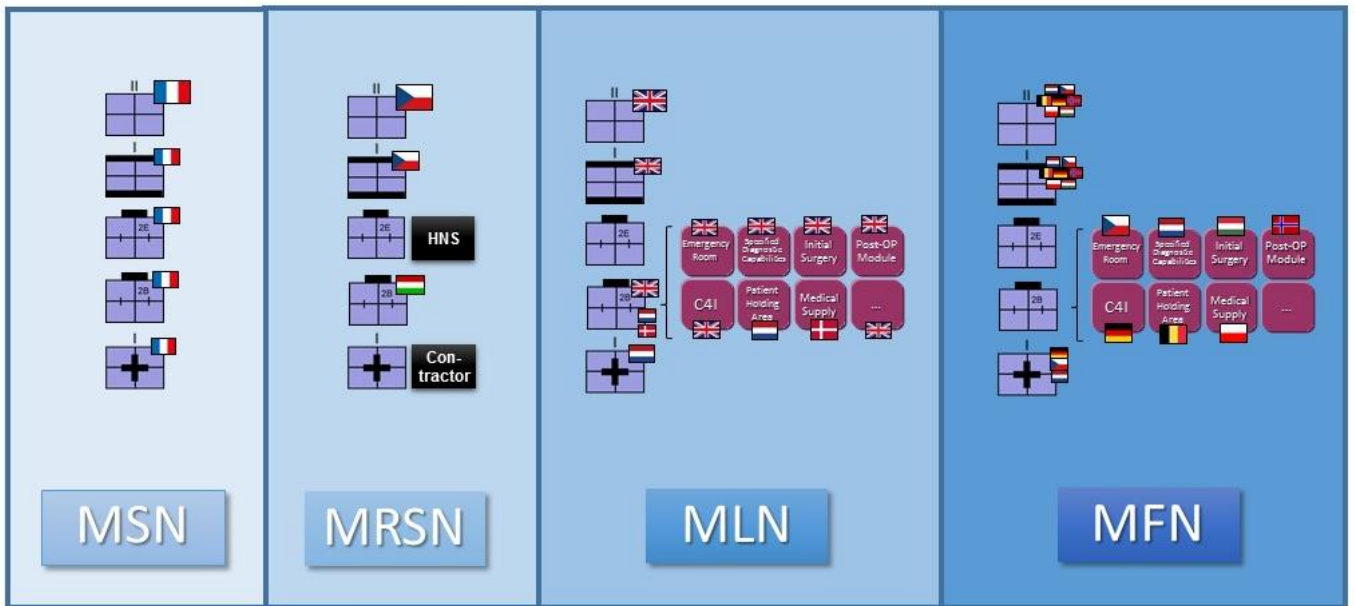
II

I

2E

2B

I

MSN

II

I

2E

HNS

2B

I

Con-tractor

MRSN

II

I

2E

2B

I

Emergency Room

Specified Diagnostic Capabilities

Initial Surgery

Post-OP Module

C4I

Patient Holding Area

Medical Supply

...

MLN

II

I

2E

2B

I

Emergency Room

Specified Diagnostic Capabilities

Initial Surgery

Post-OP Module

C4I

Patient Holding Area

Medical Supply

...

MFN